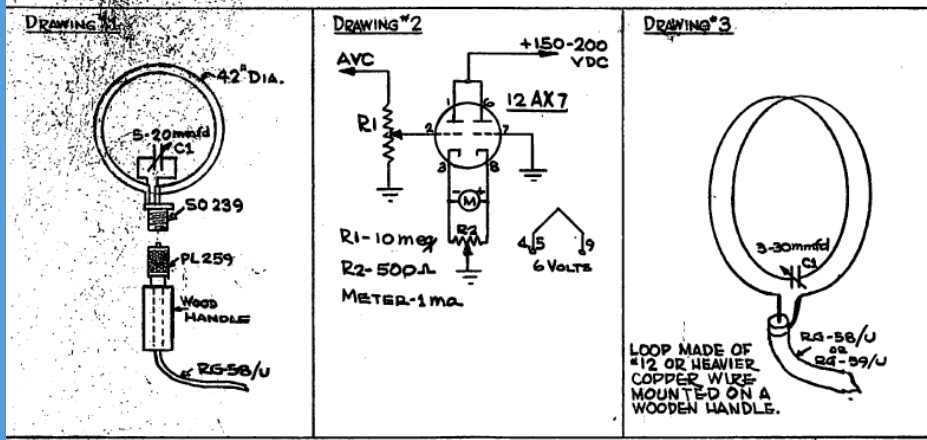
DRAWING #1

42" DIA.

5-20 mmfd
C1

SO 239

PL 259

WOOD HANDLE

RG-58/U

DRAWING #2

AVC

+150-200 VDC

12 AX7

R1

1

6

2

7

3

8

M

R2

R1-10 meg

R2-500Ω

METER-1 ma

4 5

9

6 VOLTS

DRAWING #3

3-30 mmfd
C1

LOOP MADE OF #12 OR HEAVIER COPPER WIRE MOUNTED ON A WOODEN HANDLE.

RG-58/U OR RG-59/U